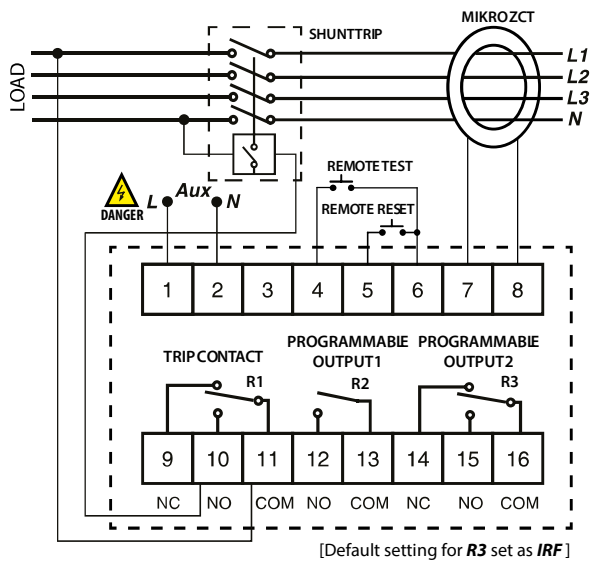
LOAD

SHUNTTRIP

MIKROZCT

L1
L2
L3
N

DANGER
L
Aux
N

REMOTE TEST

REMOTE RESET

| 1 | 2 | 3 | 4 | 5 | 6 | 7 | 8 |
|---|---|---|---|---|---|---|---|

TRIP CONTACT

R1

PROGRAMMABLE OUTPUT1

R2

PROGRAMMABLE OUTPUT2

R3

| 9 | 10 | 11 | 12 | 13 | 14 | 15 | 16 |
|---|---|---|---|---|---|---|---|
| NC | NO | COM | NO | COM | NC | NO | COM |

[Default setting for ***R3*** set as ***IRF*** ]